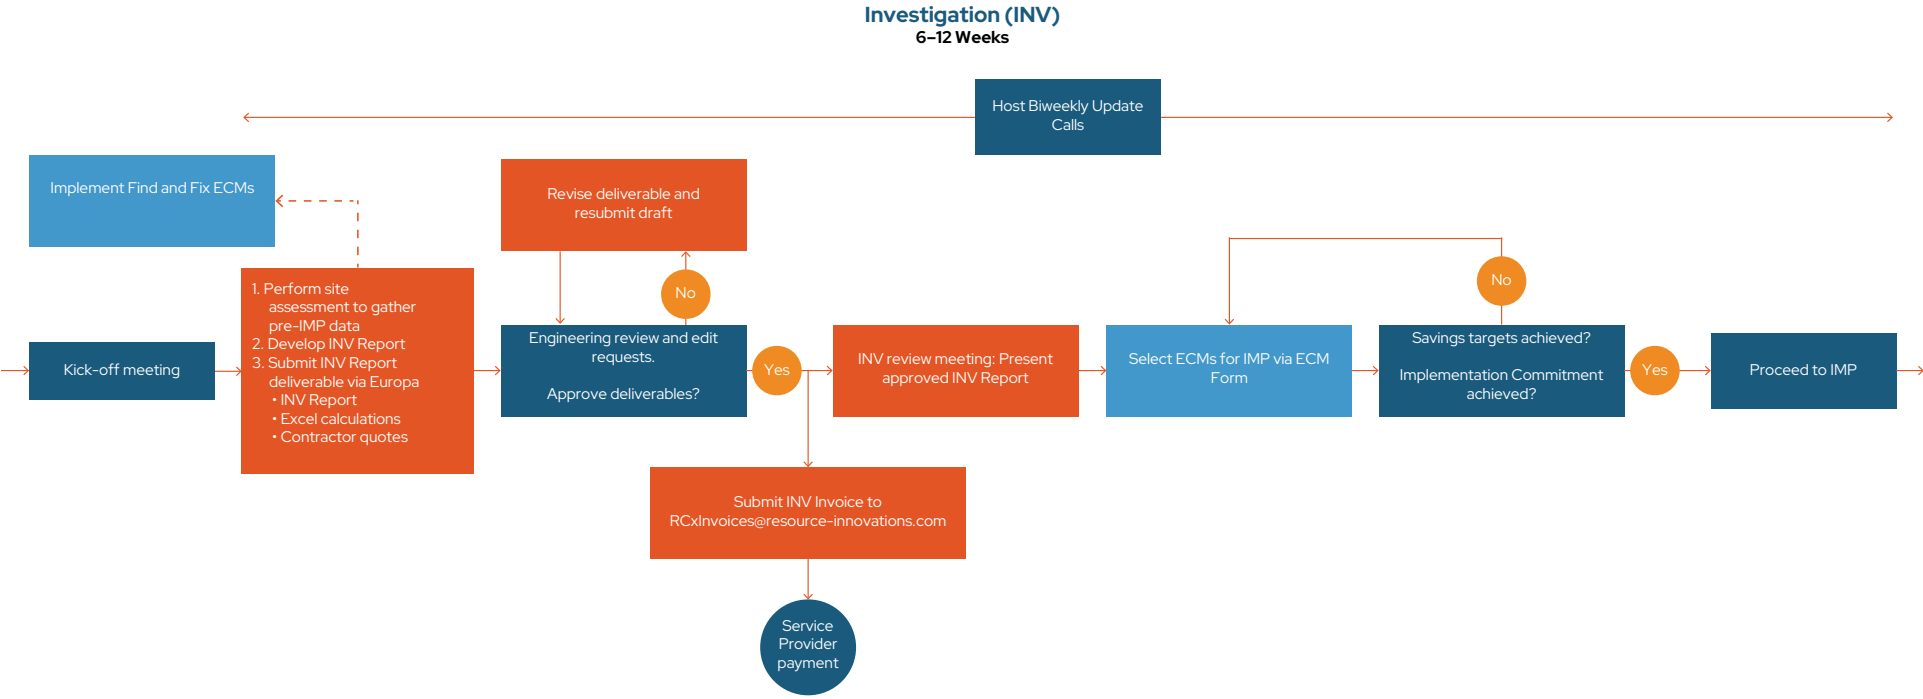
Investigation (INV)
6–12 Weeks

Host Biweekly Update Calls

Implement Find and Fix ECMs

Revise deliverable and resubmit draft

Kick-off meeting

1. Perform site assessment to gather pre-IMP data
2. Develop INV Report
3. Submit INV Report deliverable via Europa
• INV Report
• Excel calculations
• Contractor quotes

No

Engineering review and edit requests.

Approve deliverables?

Yes

INV review meeting: Present approved INV Report

Select ECMs for IMP via ECM Form

No

Savings targets achieved?

Implementation Commitment achieved?

Yes

Proceed to IMP

Submit INV Invoice to RCxInvoices@resource-innovations.com

Service Provider payment